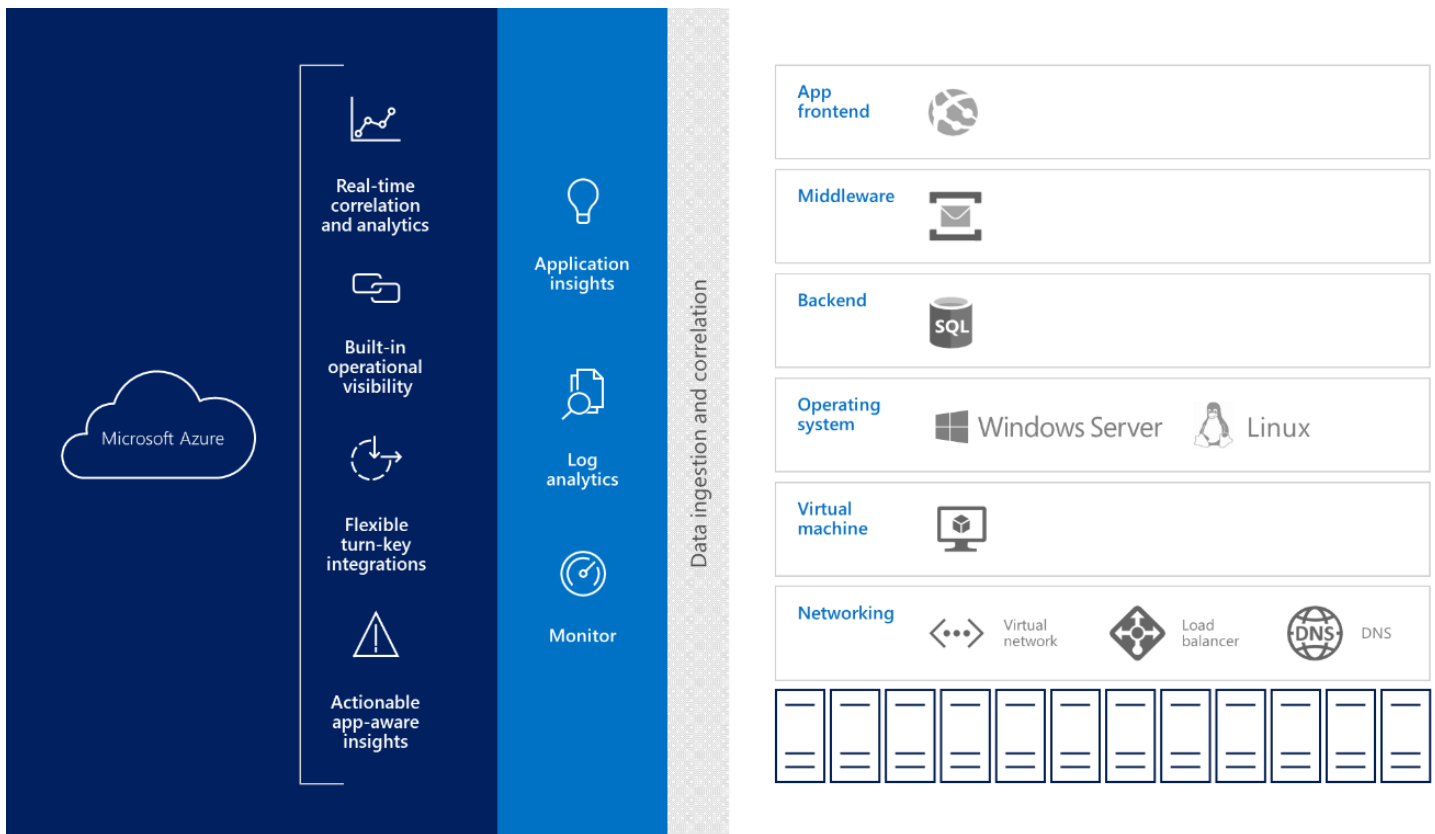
Microsoft Azure

Real-time correlation and analytics

Built-in operational visibility

Flexible turn-key integrations

Actionable app-aware insights

Application insights

Log analytics

Monitor

Data ingestion and correlation

App frontend

Middleware

Backend

SQL

Operating system

Windows Server

Linux

Virtual machine

Networking

Virtual network

Load balancer

DNS

DNS